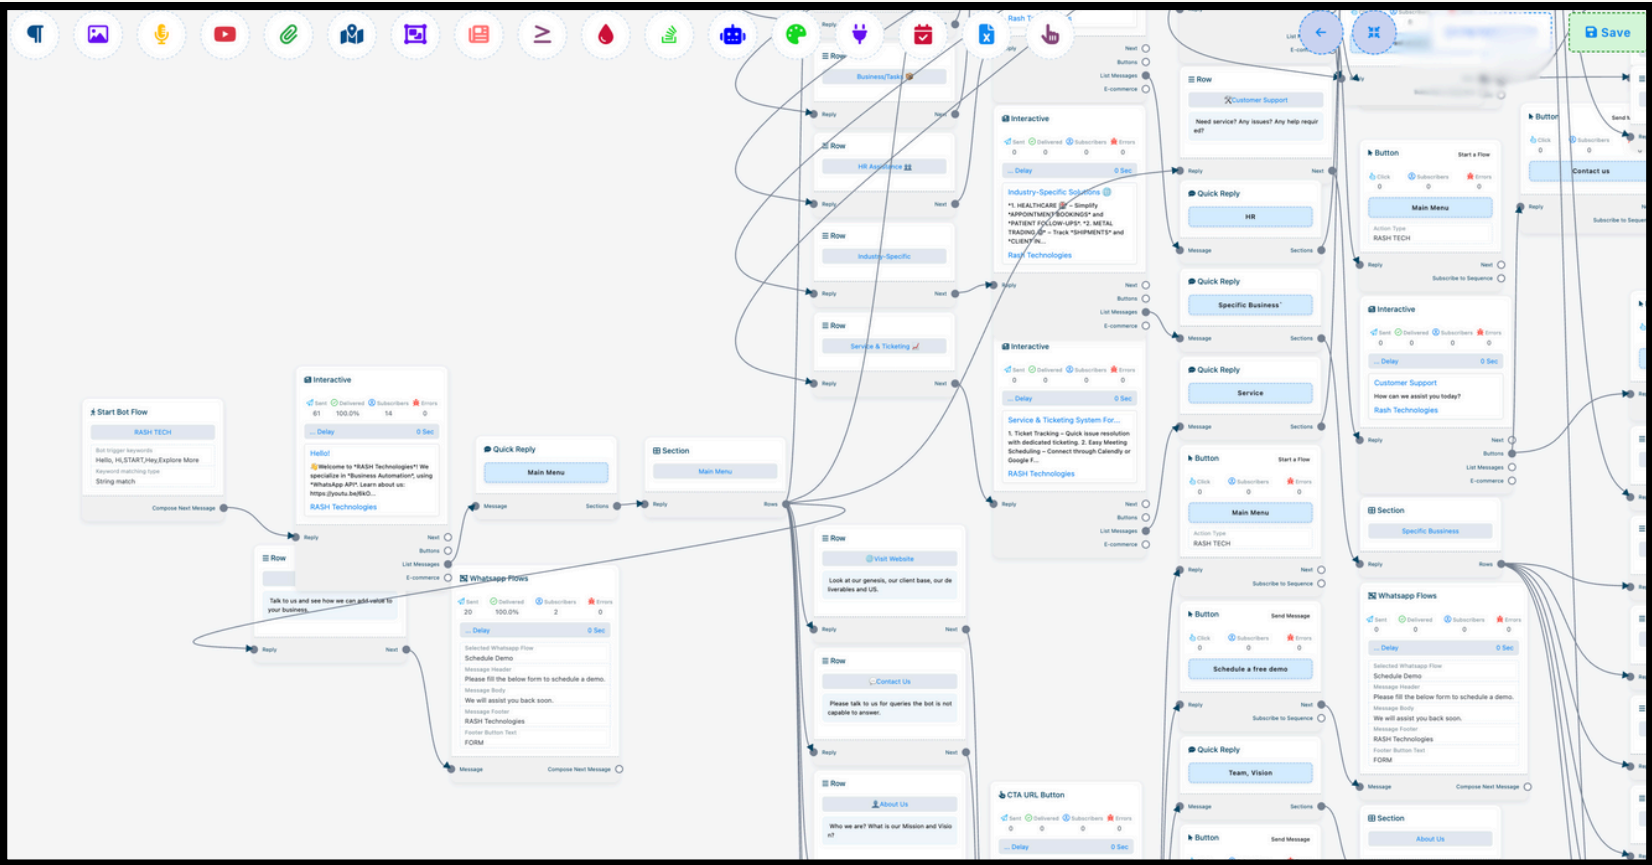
Save

Start Bot Flow
RASH TECH
Bot trigger keywords
Hello, Hi,START,Hey,Explore More
Keyword matching type
String match
Compose Next Message

Interactive
Sent 61 Delivered 100.0% Subscribers 14 Errors 0
... Delay 0 Sec
Hello!
👋Welcome to *RASH Technologies*! We specialize in *Business Automation*, using *WhatsApp API*. Learn about us: https://youtu.be/6kO...
RASH Technologies
Reply
Next
Buttons
List Messages
E-commerce

Row
Talk to us and see how we can add value to your business.
Reply
Next

Quick Reply
Main Menu
Message
Sections

Section
Main Menu
Reply
Rows

Whatsapp Flows
Sent 20 Delivered 100.0% Subscribers 2 Errors 0
... Delay 0 Sec
Selected Whatsapp Flow
Schedule Demo
Message Header
Please fill the below form to schedule a demo.
Message Body
We will assist you back soon.
Message Footer
RASH Technologies
Footer Button Text
FORM
Message
Compose Next Message

Row
Business/Tasks
Reply
Next

Row
HR Assistance
Reply
Next

Row
Industry-Specific
Reply
Next

Row
Service & Ticketing
Reply
Next

Row
Visit Website
Look at our genesis, our client base, our deliverables and US.
Reply
Next

Row
Contact Us
Please talk to us for queries the bot is not capable to answer.
Reply
Next

Row
About Us
Who we are? What is our Mission and Vision?

Rash T
Reply
Next
Buttons
List Messages
E-commerce

Interactive
Sent 0 Delivered 0 Subscribers 0 Errors 0
... Delay 0 Sec
Industry-Specific Solutions
*1. HEALTHCARE – Simplify *APPOINTMENT BOOKINGS* and *PATIENT FOLLOW-UPS*. *2. METAL TRADING – Track *SHIPMENTS* and *CLIENT IN...
Rash Technologies
Reply
Next
Buttons
List Messages
E-commerce

Interactive
Sent 0 Delivered 0 Subscribers 0 Errors 0
... Delay 0 Sec
Service & Ticketing System For...
1. Ticket Tracking – Quick issue resolution with dedicated ticketing. 2. Easy Meeting Scheduling – Connect through Calendly or Google F...
RASH Technologies
Reply
Next
Buttons
List Messages
E-commerce

CTA URL Button
Sent 0 Delivered 0 Subscribers 0 Errors 0
... Delay 0 Sec

Row
Customer Support
Need service? Any issues? Any help required?
Reply
Next

Quick Reply
HR
Message
Sections

Quick Reply
Specific Business`
Message
Sections

Quick Reply
Service
Message
Sections

Button
Start a Flow
Click 0 Subscribers 0 Errors 0
Main Menu
Action Type
RASH TECH
Reply
Next
Subscribe to Sequence

Button
Send Message
Click 0 Subscribers 0 Errors 0
Schedule a free demo
Reply
Next
Subscribe to Sequence

Quick Reply
Team, Vision
Message
Sections

Button
Send Message

Button
Start a Flow
Click 0 Subscribers 0 Errors 0
Main Menu
Action Type
RASH TECH
Reply
Next
Subscribe to Sequence

Interactive
Sent 0 Delivered 0 Subscribers 0 Errors 0
... Delay 0 Sec
Customer Support
How can we assist you today?
Rash Technologies
Reply
Next
Buttons
List Messages
E-commerce

Section
Specific Business
Reply
Rows

Whatsapp Flows
Sent 0 Delivered 0 Subscribers 0 Errors 0
... Delay 0 Sec
Selected Whatsapp Flow
Schedule Demo
Message Header
Please fill the below form to schedule a demo.
Message Body
We will assist you back soon.
Message Footer
RASH Technologies
Footer Button Text
FORM
Message
Compose Next Message

Section
About Us

Button
Click 0 Subscribers 0
Contact us
Reply
Subscribe to Seque